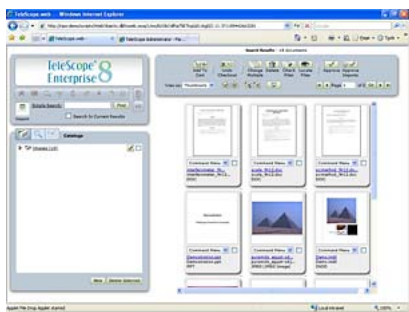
TeleScope web - Windows Internet Explorer

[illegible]

TeleScope web

TeleScope Administrator - Ma...

Search Results - 18 documents

TeleScope Enterprise 8

Simple Search:

Find

Search In Current Results

Catalogs

Images (18)

Add To Cart

Undo Checkout

Change Multiple

Delete

Check Files

Locate Files

Approve

Approve Imports

View as: Thumbnails

Page 1 of 18

Command Menu

Command Menu

Command Menu

Command Menu

Command Menu

Command Menu

New

Delete Selected

Applet File Drop Applet started

Local intranet

100%